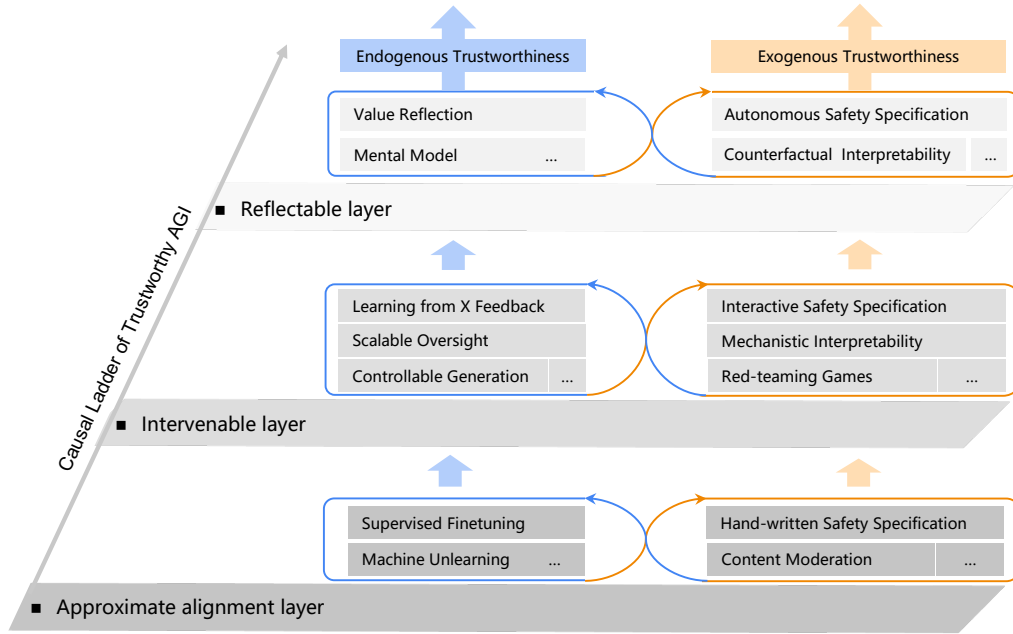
Causal Ladder of Trustworthy AGI

Endogenous Trustworthiness

Exogenous Trustworthiness

Value Reflection

Mental Model ...

Autonomous Safety Specification

Counterfactual Interpretability ...

■ Reflectable layer

Learning from X Feedback

Scalable Oversight

Controllable Generation ...

Interactive Safety Specification

Mechanistic Interpretability

Red-teaming Games ...

■ Intervenable layer

Supervised Finetuning

Machine Unlearning ...

Hand-written Safety Specification

Content Moderation ...

■ Approximate alignment layer